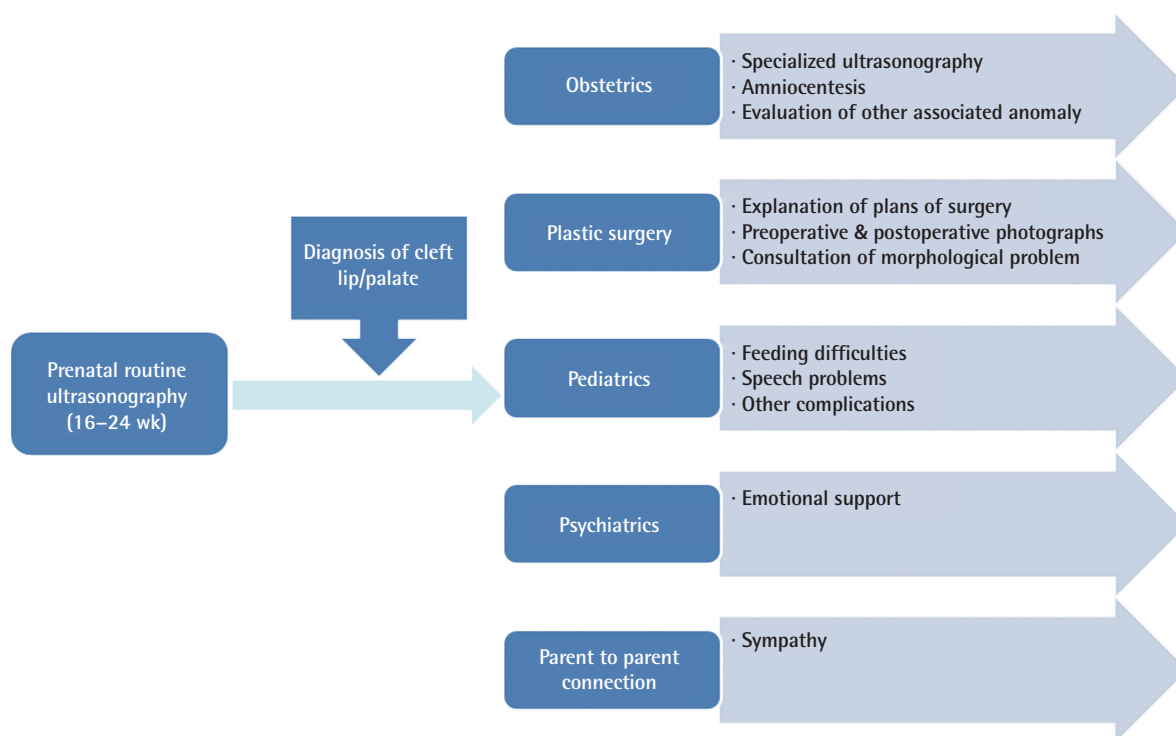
Prenatal routine ultrasonography (16–24 wk)

Diagnosis of cleft lip/palate

Obstetrics

· Specialized ultrasonography
· Amniocentesis
· Evaluation of other associated anomaly

Plastic surgery

· Explanation of plans of surgery
· Preoperative & postoperative photographs
· Consultation of morphological problem

Pediatrics

· Feeding difficulties
· Speech problems
· Other complications

Psychiatrics

· Emotional support

Parent to parent connection

· Sympathy